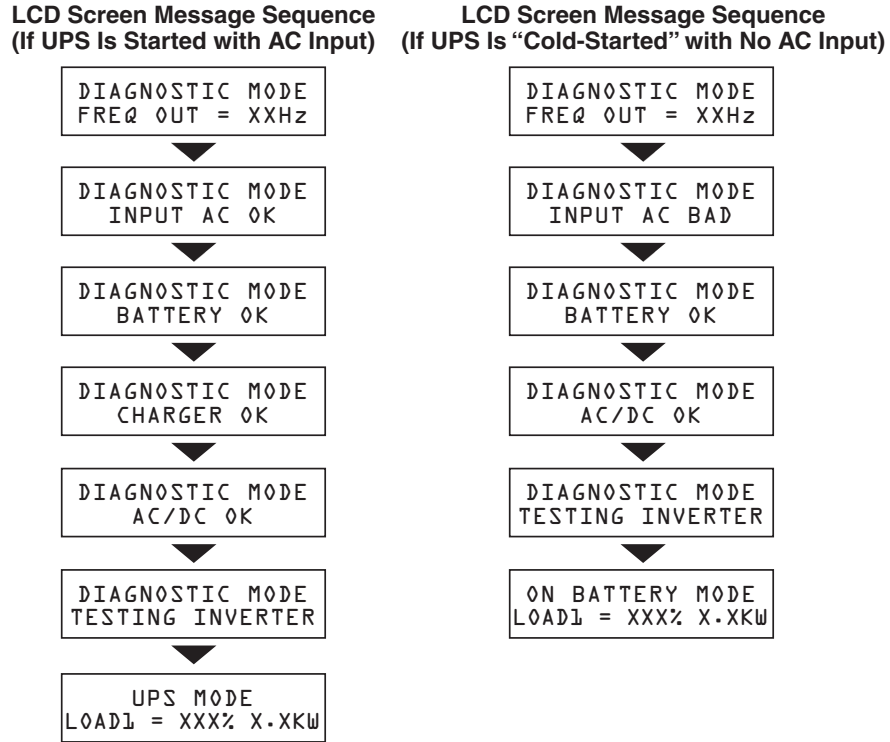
LCD Screen Message Sequence
(If UPS Is Started with AC Input)

DIAGNOSTIC MODE
FREQ OUT = XXHz

DIAGNOSTIC MODE
INPUT AC OK

DIAGNOSTIC MODE
BATTERY OK

DIAGNOSTIC MODE
CHARGER OK

DIAGNOSTIC MODE
AC/DC OK

DIAGNOSTIC MODE
TESTING INVERTER

UPS MODE
LOAD1 = XXX% X.XKW

LCD Screen Message Sequence
(If UPS Is "Cold-Started" with No AC Input)

DIAGNOSTIC MODE
FREQ OUT = XXHz

DIAGNOSTIC MODE
INPUT AC BAD

DIAGNOSTIC MODE
BATTERY OK

DIAGNOSTIC MODE
AC/DC OK

DIAGNOSTIC MODE
TESTING INVERTER

ON BATTERY MODE
LOAD1 = XXX% X.XKW